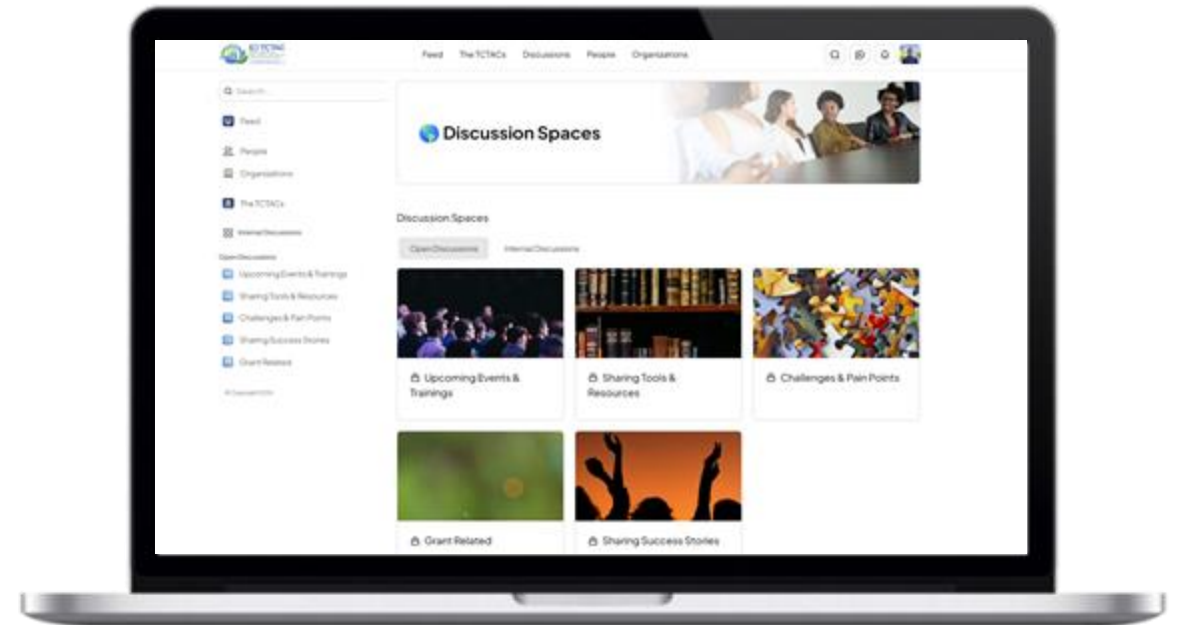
Feed The TCTACs Discussions People Organizations

Search...

Feed

People

Organizations

The TCTACs

Internal Discussions

Open Discussions

Upcoming Events & Trainings

Sharing Tools & Resources

Challenges & Pain Points

Sharing Success Stories

Grant Related

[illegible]

Discussion Spaces

Discussion Spaces

Open Discussions Internal Discussions

Upcoming Events & Trainings

Sharing Tools & Resources

Challenges & Pain Points

Grant Related

Sharing Success Stories